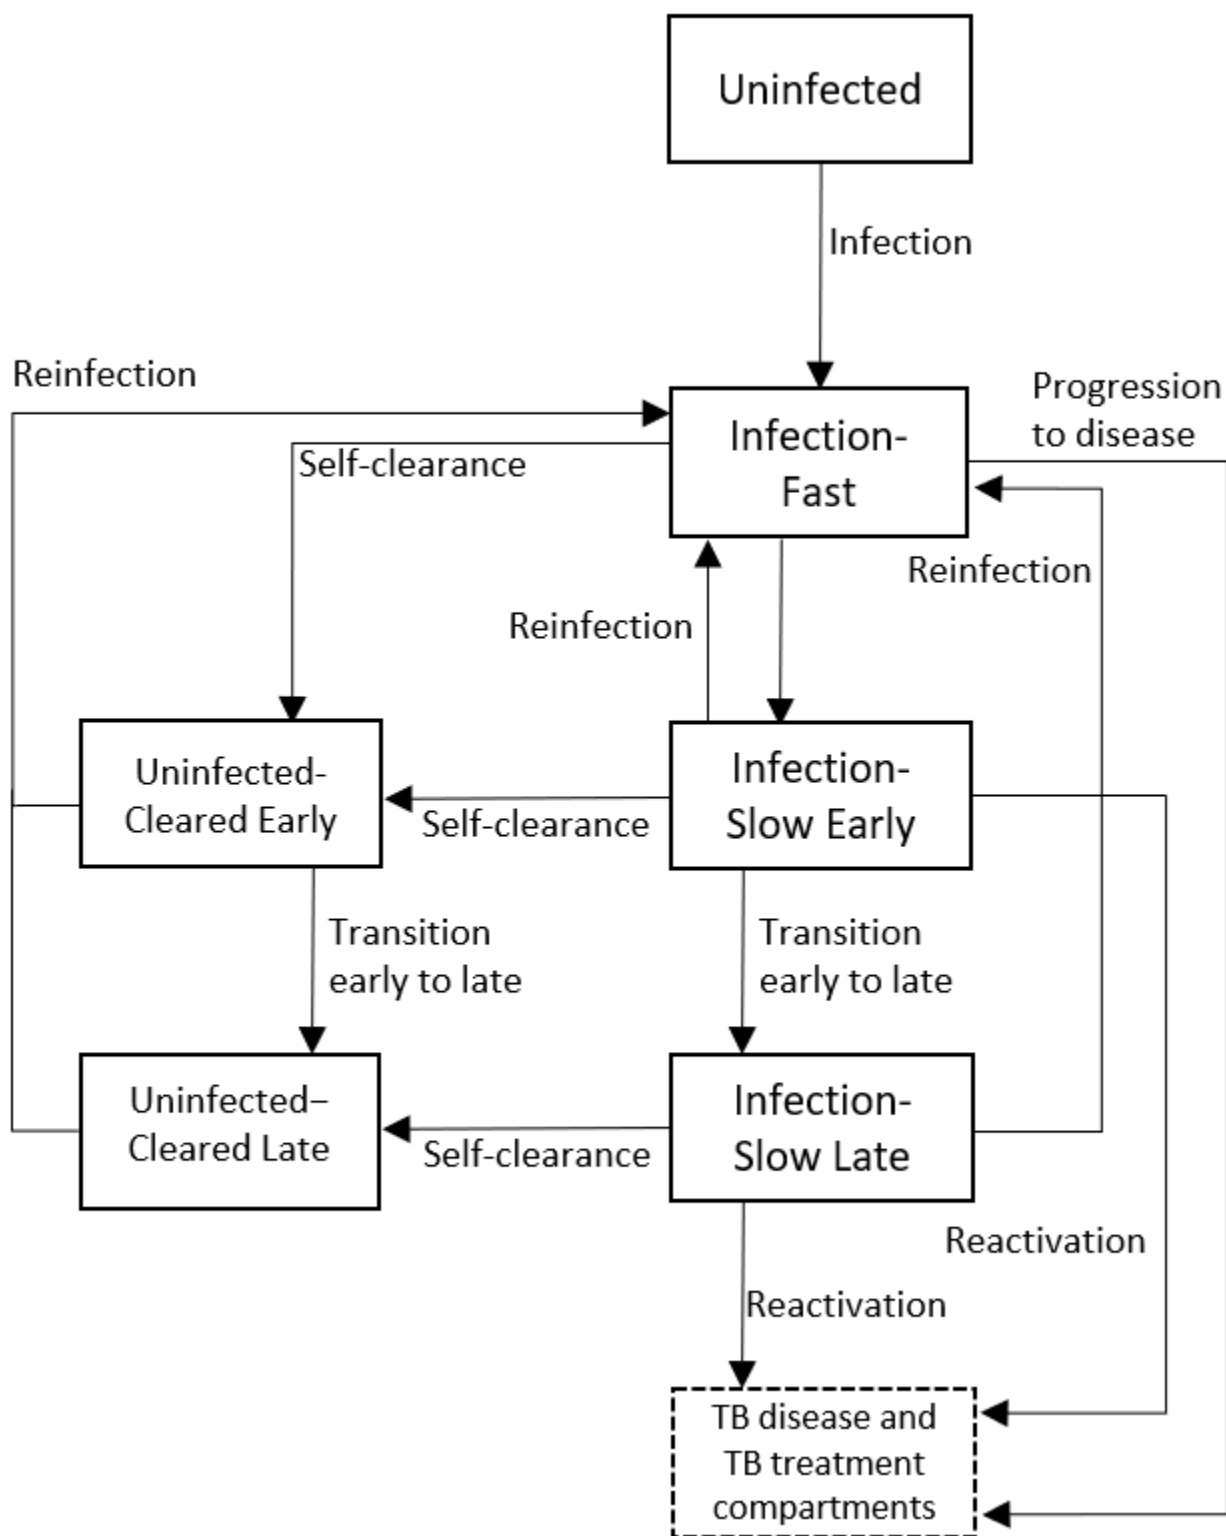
Uninfected

Infection

Reinfection

Progression to disease

Infection-Fast

Self-clearance

Reinfection

Reinfection

Uninfected-Cleared Early

Self-clearance

Infection-Slow Early

Transition early to late

Transition early to late

Uninfected–Cleared Late

Self-clearance

Infection-Slow Late

Reactivation

Reactivation

TB disease and TB treatment compartments